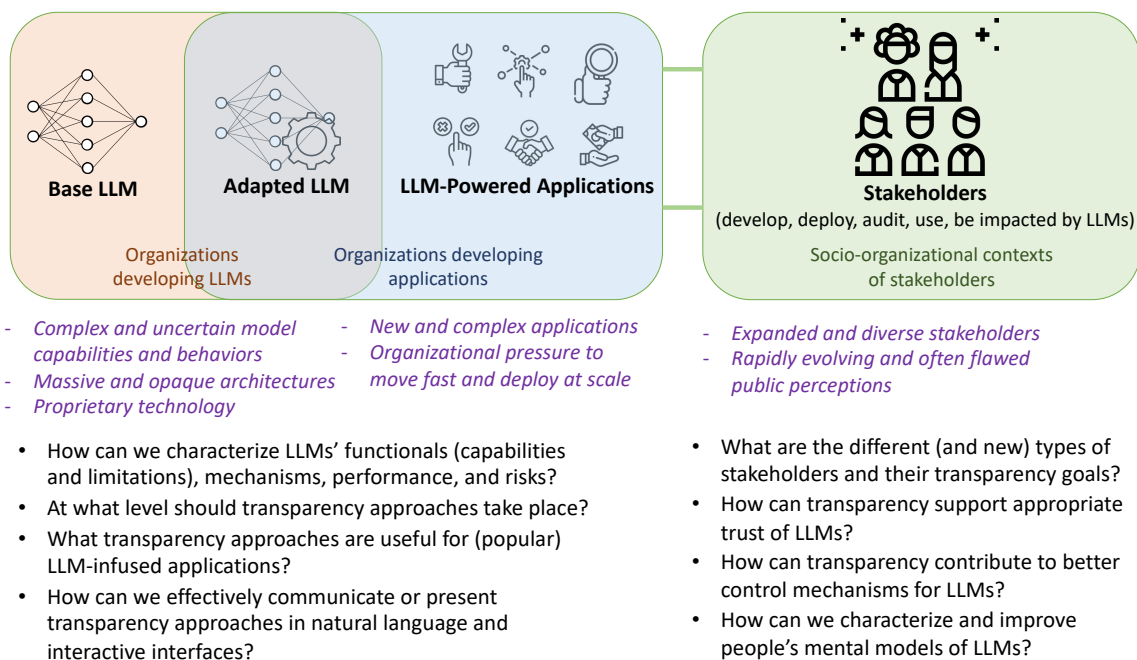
Base LLM

Adapted LLM

LLM-Powered Applications

Organizations developing LLMs

Organizations developing applications

Stakeholders
(develop, deploy, audit, use, be impacted by LLMs)

Socio-organizational contexts of stakeholders

- Complex and uncertain model capabilities and behaviors
- Massive and opaque architectures
- Proprietary technology

- New and complex applications
- Organizational pressure to move fast and deploy at scale

- Expanded and diverse stakeholders
- Rapidly evolving and often flawed public perceptions

• How can we characterize LLMs' functionals (capabilities and limitations), mechanisms, performance, and risks?
• At what level should transparency approaches take place?
• What transparency approaches are useful for (popular) LLM-infused applications?
• How can we effectively communicate or present transparency approaches in natural language and interactive interfaces?

• What are the different (and new) types of stakeholders and their transparency goals?
• How can transparency support appropriate trust of LLMs?
• How can transparency contribute to better control mechanisms for LLMs?
• How can we characterize and improve people's mental models of LLMs?